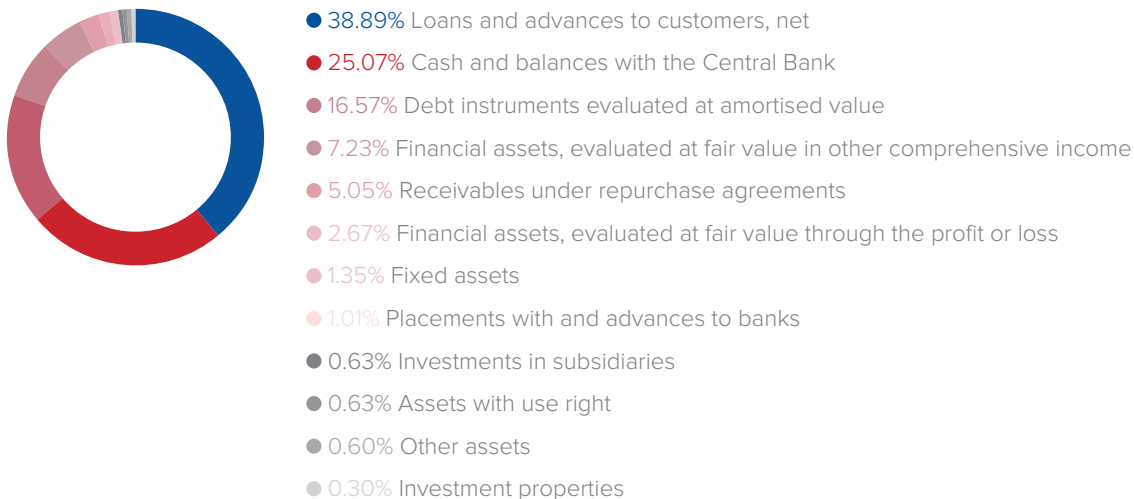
38.89% Loans and advances to customers, net

25.07% Cash and balances with the Central Bank

16.57% Debt instruments evaluated at amortised value

7.23% Financial assets, evaluated at fair value in other comprehensive income

5.05% Receivables under repurchase agreements

2.67% Financial assets, evaluated at fair value through the profit or loss

1.35% Fixed assets

1.01% Placements with and advances to banks

0.63% Investments in subsidiaries

0.63% Assets with use right

0.60% Other assets

0.30% Investment properties